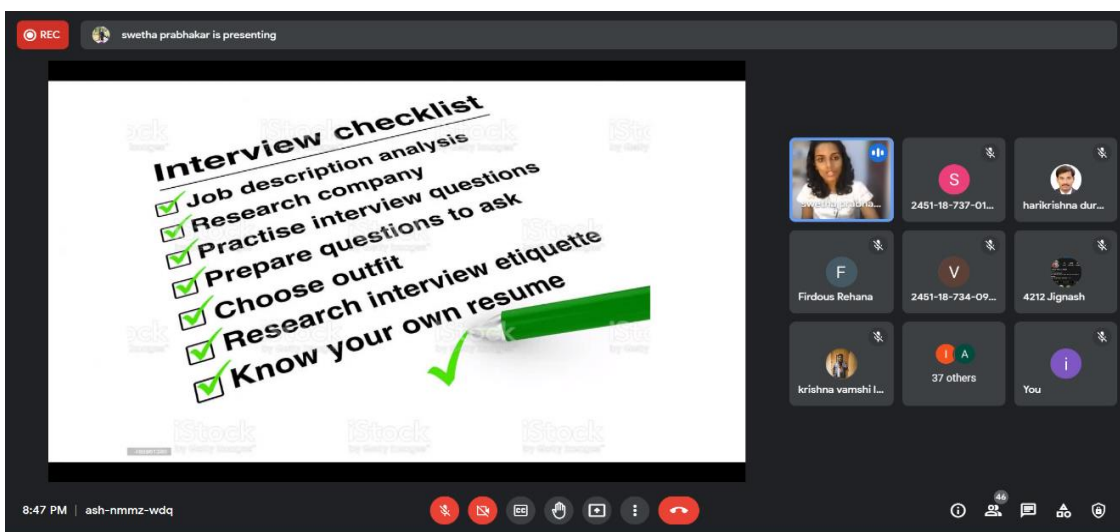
REC

swetha prabhakar is presenting

Interview checklist
Job description analysis
Research company
Practise interview questions
Prepare questions to ask
Choose outfit
Research interview etiquette
Know your own resume

iStock by Getty Images

swetha prabha...

S
2451-18-737-01...

harikrishna dur...

F
Firdous Rehana

V
2451-18-734-09...

4212 Jignash

krishna vamshi l...

I A
37 others

i
You

8:47 PM | ash-nmmz-wdq

46